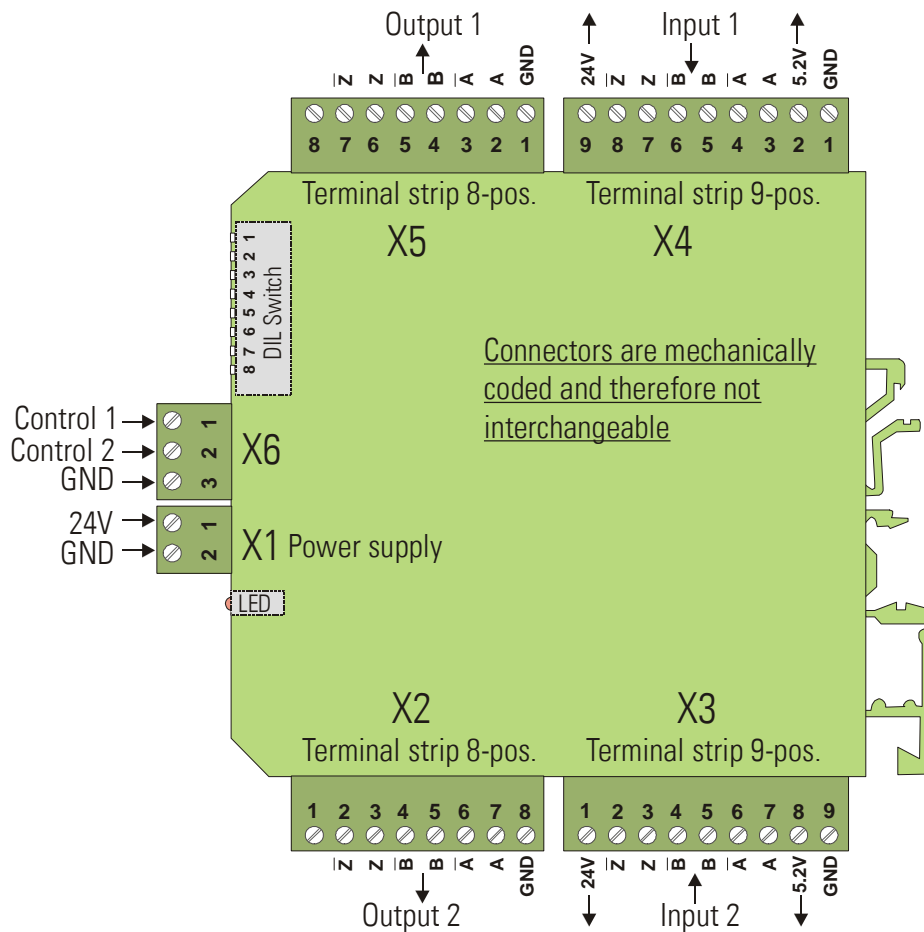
Output 1

$\overline{Z}$ Z $\overline{B}$ B $\overline{A}$ A GND

8 7 6 5 4 3 2 1

Terminal strip 8-pos.

X5

Input 1

24V $\overline{Z}$ Z $\overline{B}$ B $\overline{A}$ A 5.2V GND

9 8 7 6 5 4 3 2 1

Terminal strip 9-pos.

X4

8 7 6 5 4 3 2 1
DIL Switch

Connectors are mechanically coded and therefore not interchangeable

Control 1
Control 2
GND

1
2
3

X6

24V
GND

1
2

X1 Power supply

LED

X2

Terminal strip 8-pos.

1 2 3 4 5 6 7 8

$\overline{Z}$ Z $\overline{B}$ B $\overline{A}$ A GND

Output 2

X3

Terminal strip 9-pos.

1 2 3 4 5 6 7 8 9

24V $\overline{Z}$ Z $\overline{B}$ B $\overline{A}$ A 5.2V GND

Input 2